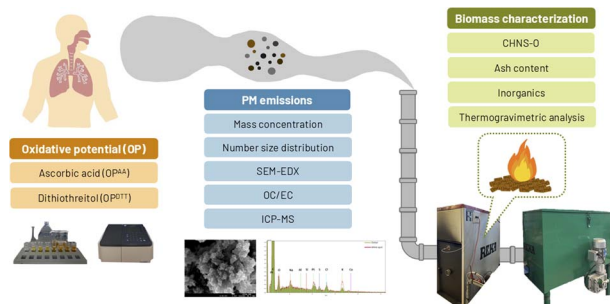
Biomass characterization

CHNS-O

Ash content

Inorganics

Thermogravimetric analysis

PM emissions

Mass concentration

Number size distribution

SEM-EDX

OC/EC

ICP-MS

Oxidative potential (OP)

Ascorbic acid (OP$^{AA}$)

Dithiothreitol (OP$^{DTT}$)